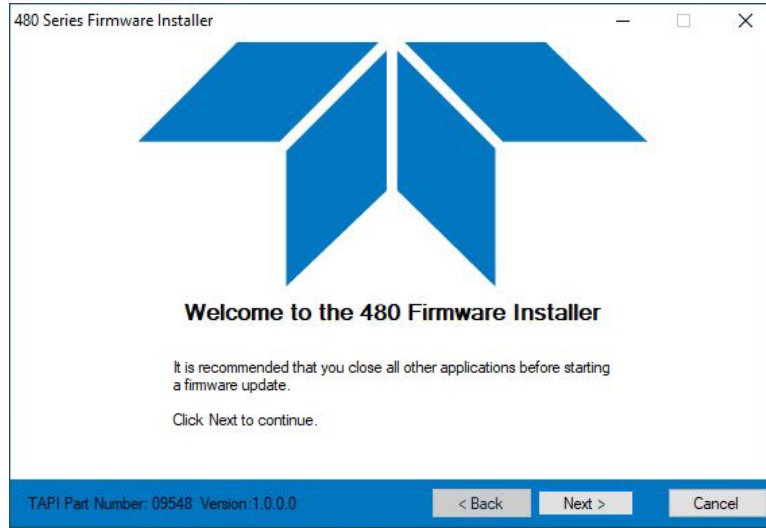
480 Series Firmware Installer

Welcome to the 480 Firmware Installer

It is recommended that you close all other applications before starting a firmware update.

Click Next to continue.

TAPI Part Number: 09548 Version:1.0.0.0

< Back

Next >

Cancel